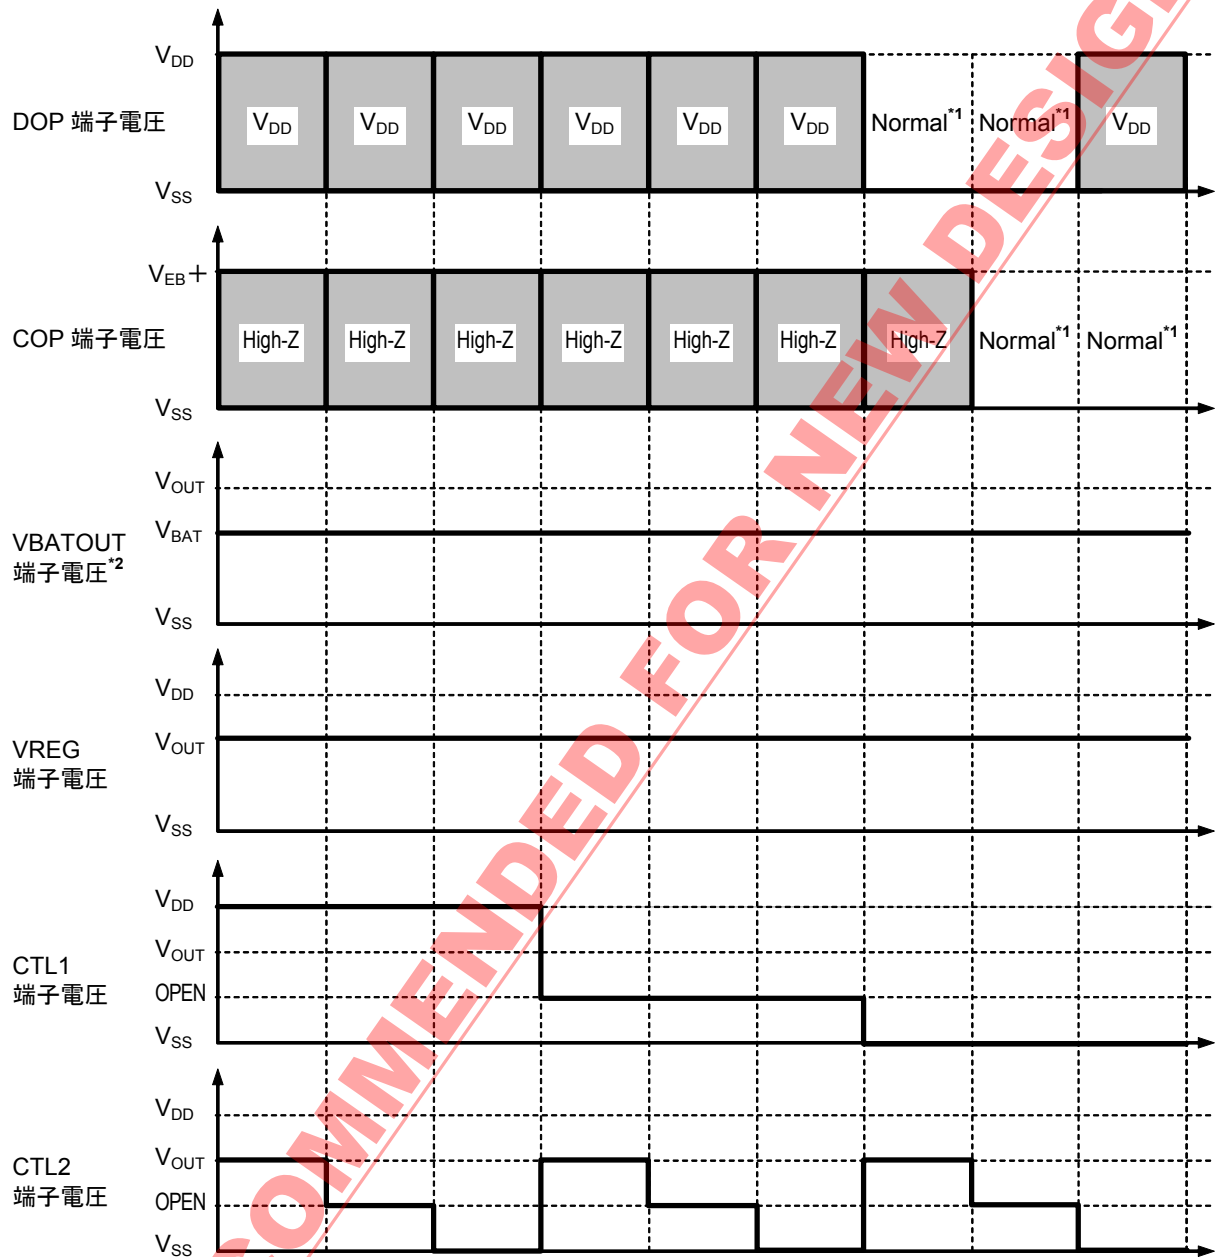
$V_{DD}$
DOP 端子電圧
$V_{SS}$
$V_{DD}$ $V_{DD}$ $V_{DD}$ $V_{DD}$ $V_{DD}$ $V_{DD}$ Normal$^{*1}$ Normal$^{*1}$ $V_{DD}$

$V_{EB+}$
COP 端子電圧
$V_{SS}$
High-Z High-Z High-Z High-Z High-Z High-Z High-Z Normal$^{*1}$ Normal$^{*1}$

$V_{OUT}$
$V_{BAT}$
VBATOUT 端子電圧$^{*2}$
$V_{SS}$

$V_{DD}$
$V_{OUT}$
VREG 端子電圧
$V_{SS}$

$V_{DD}$
$V_{OUT}$
CTL1 端子電圧
OPEN
$V_{SS}$

$V_{DD}$
$V_{OUT}$
CTL2 端子電圧
OPEN
$V_{SS}$

COMMENDED FOR NEW DESIG